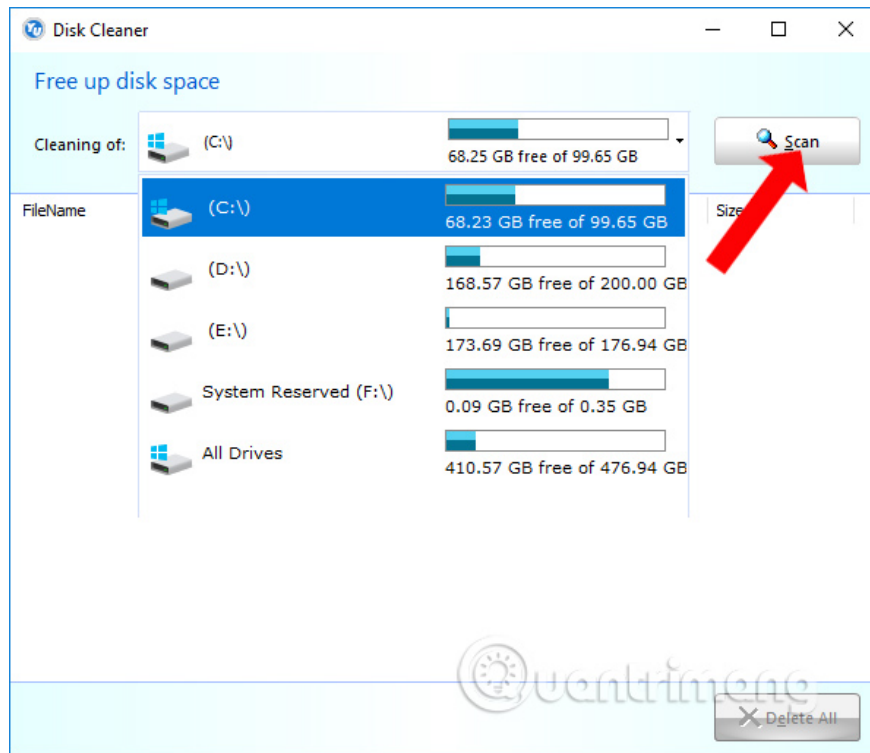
Disk Cleaner

Free up disk space

Cleaning of: (C:\) 68.25 GB free of 99.65 GB

Scan

FileName

Size

(C:\)
68.23 GB free of 99.65 GB

(D:\)
168.57 GB free of 200.00 GB

(E:\)
173.69 GB free of 176.94 GB

System Reserved (F:\)
0.09 GB free of 0.35 GB

All Drives
410.57 GB free of 476.94 GB

Quantrimang

Delete All